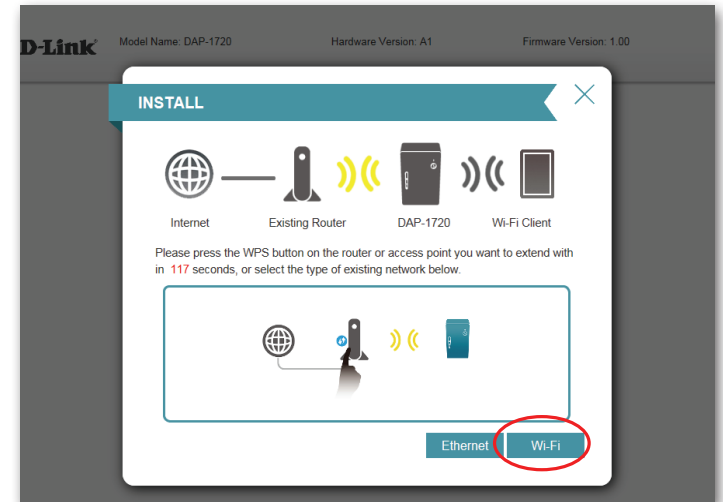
D-Link Model Name: DAP-1720 Hardware Version: A1 Firmware Version: 1.00

INSTALL

Internet
Existing Router
DAP-1720
Wi-Fi Client

Please press the WPS button on the router or access point you want to extend with in 117 seconds, or select the type of existing network below.

Ethernet
Wi-Fi